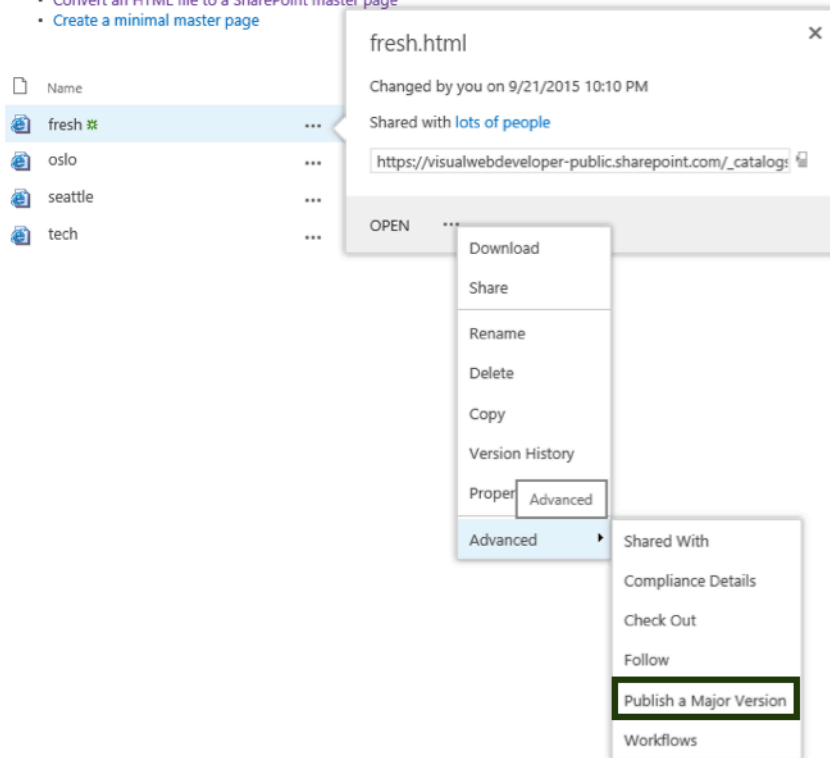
• Convert an HTML file to a SharePoint master page
• Create a minimal master page

Name

fresh

oslo

seattle

tech

...

...

...

...

fresh.html

×

Changed by you on 9/21/2015 10:10 PM

Shared with lots of people

https://visualwebdeveloper-public.sharepoint.com/_catalogs

OPEN ...

Download

Share

Rename

Delete

Copy

Version History

Proper Advanced

Advanced

Shared With

Compliance Details

Check Out

Follow

Publish a Major Version

Workflows